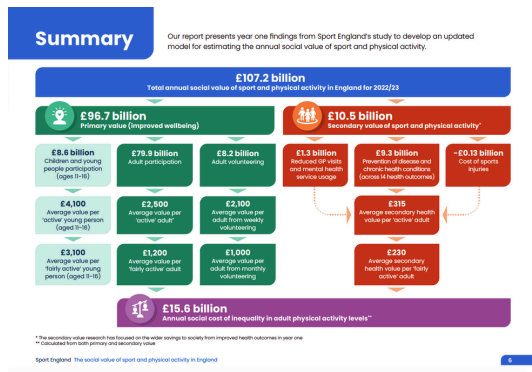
Summary

Our report presents year one findings from Sport England's study to develop an updated model for estimating the annual social value of sport and physical activity.

£107.2 billion
Total annual social value of sport and physical activity in England for 2022/23

£96.7 billion
Primary value (improved wellbeing)

£10.5 billion
Secondary value of sport and physical activity*

£8.6 billion
Children and young people participation (ages 11-16)

£79.9 billion
Adult participation

£8.2 billion
Adult volunteering

£1.3 billion
Reduced GP visits and mental health service usage

£9.3 billion
Prevention of disease and chronic health conditions (across 14 health outcomes)

-£0.13 billion
Cost of sports injuries

£4,100
Average value per 'active' young person (aged 11-16)

£2,500
Average value per 'active' adult

£2,100
Average value per adult from weekly volunteering

£315
Average secondary health value per 'active' adult

£3,100
Average value per 'fairly active' young person (aged 11-16)

£1,200
Average value per 'fairly active' adult

£1,000
Average value per adult from monthly volunteering

£230
Average secondary health value per 'fairly active' adult

£15.6 billion
Annual social cost of inequality in adult physical activity levels**

* The secondary value research has focused on the wider savings to society from improved health outcomes in year one
** Calculated from both primary and secondary value

Sport England The social value of sport and physical activity in England

6